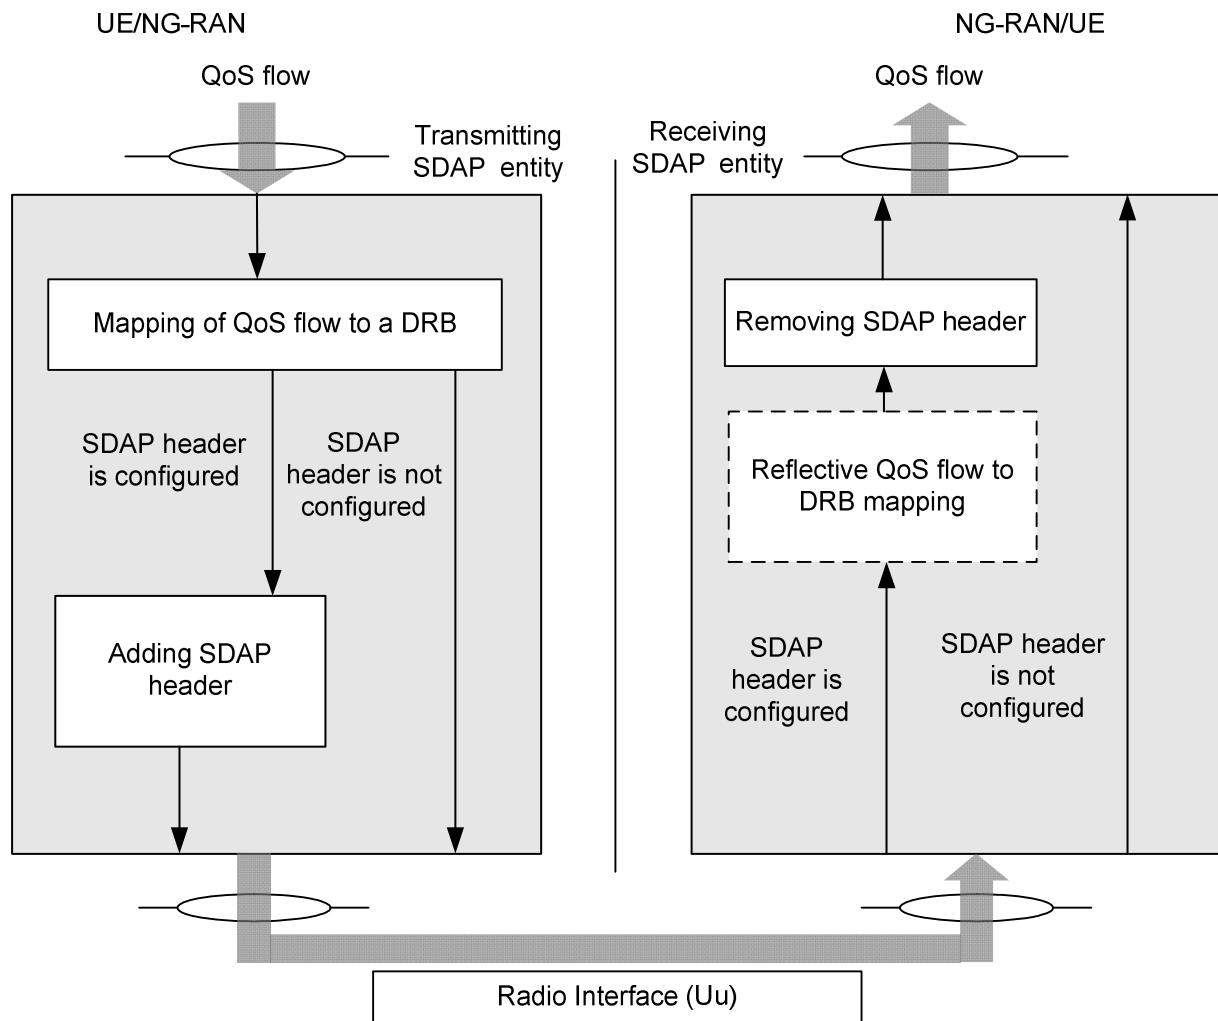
UE/NG-RAN

NG-RAN/UE

QoS flow

QoS flow

Transmitting SDAP entity

Receiving SDAP entity

Mapping of QoS flow to a DRB

SDAP header is configured

SDAP header is not configured

Adding SDAP header

Removing SDAP header

Reflective QoS flow to DRB mapping

SDAP header is configured

SDAP header is not configured

Radio Interface (Uu)